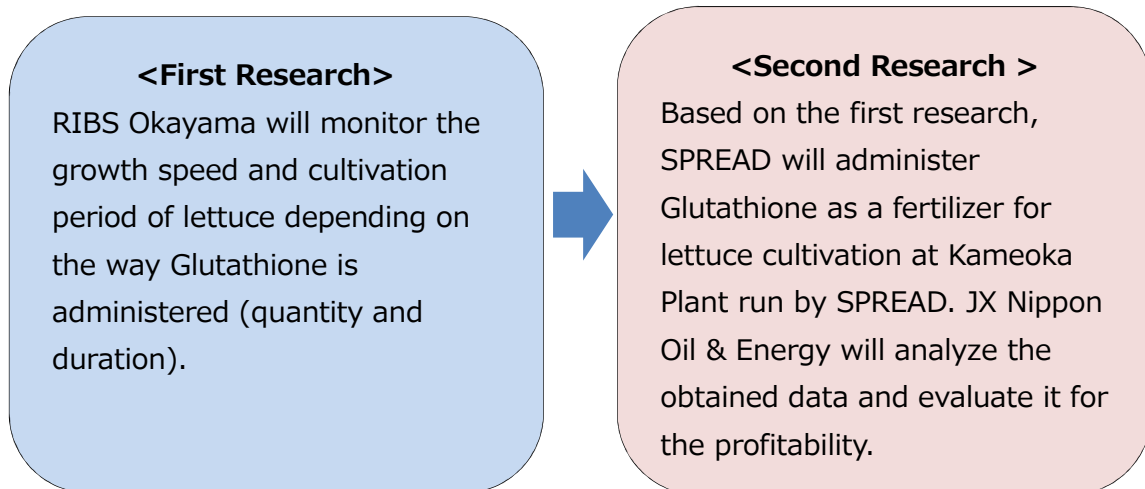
<First Research>
RIBS Okayama will monitor the growth speed and cultivation period of lettuce depending on the way Glutathione is administered (quantity and duration).

<Second Research >
Based on the first research, SPREAD will administer Glutathione as a fertilizer for lettuce cultivation at Kameoka Plant run by SPREAD. JX Nippon Oil & Energy will analyze the obtained data and evaluate it for the profitability.